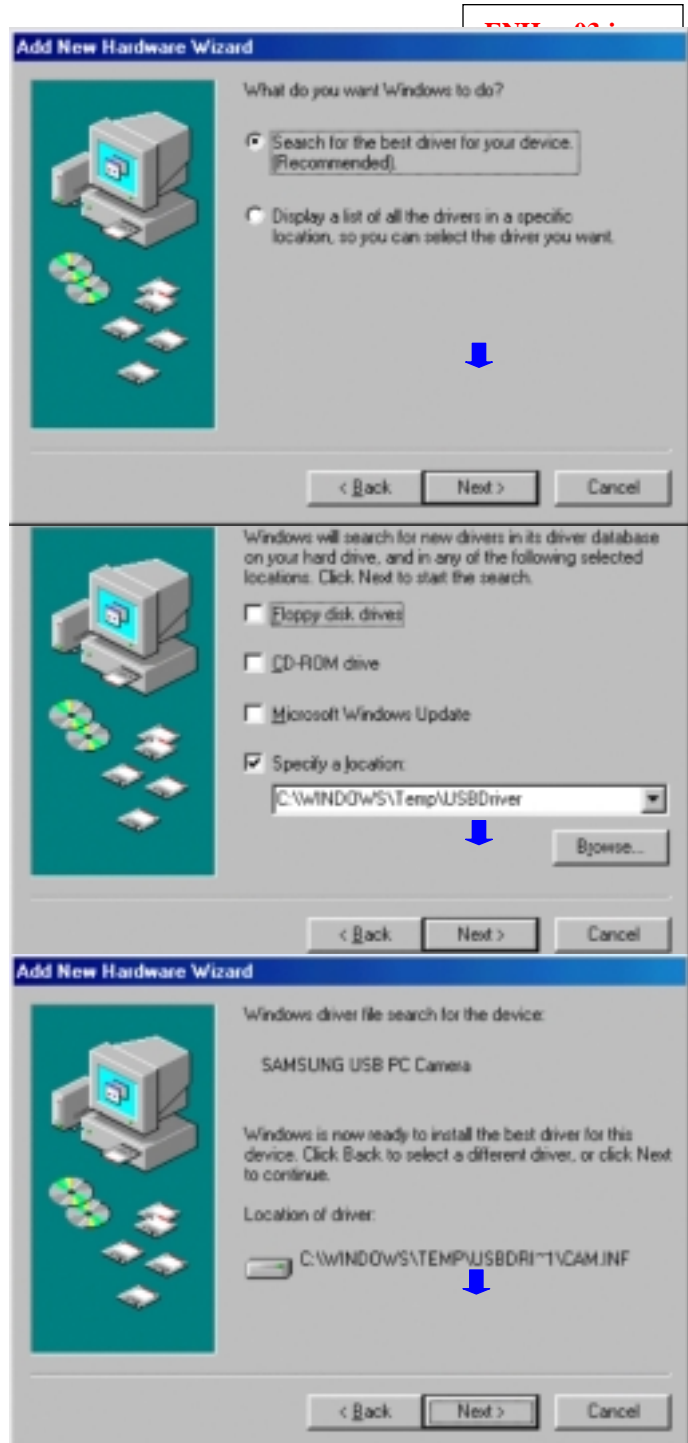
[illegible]

Add New Hardware Wizard

What do you want Windows to do?

Search for the best driver for your device. (Recommended).

Display a list of all the drivers in a specific location, so you can select the driver you want.

< Back Next > Cancel

Windows will search for new drivers in its driver database on your hard drive, and in any of the following selected locations. Click Next to start the search.

Floppy disk drives

CD-ROM drive

Microsoft Windows Update

Specify a location:

C:\WINDOWS\Temp\USBDriver

Browse...

< Back Next > Cancel

Add New Hardware Wizard

Windows driver file search for the device:

SAMSUNG USB PC Camera

Windows is now ready to install the best driver for this device. Click Back to select a different driver, or click Next to continue.

Location of driver:

C:\WINDOWS\TEMP\USBDRI~1\CAM.INF

< Back Next > Cancel